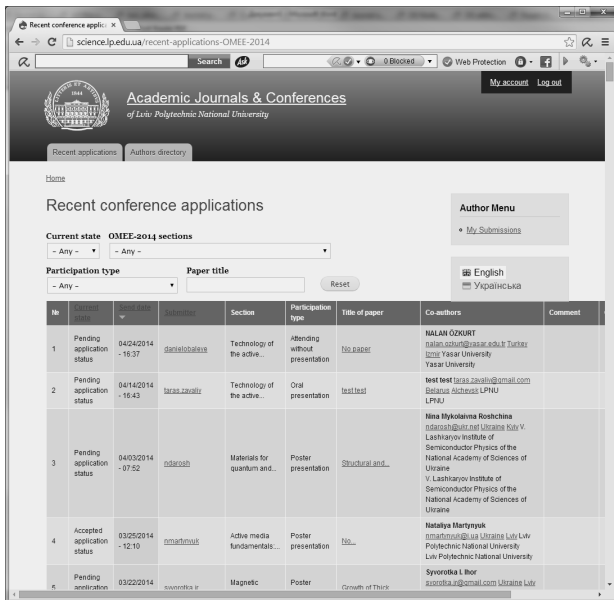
Recent conference applica ×

science.lp.edu.ua/recent-applications-OMEE-2014

Search

0 Blocked

Web Protection

My account Log out

Academic Journals & Conferences
of Lviv Polytechnic National University

Recent applications Authors directory

Home

Recent conference applications

Current state - Any -
OMEE-2014 sections - Any -

Participation type - Any -
Paper title

Reset

Author Menu
• My Submissions

English
Українська

| № | Current state | Send date | Submitter | Section | Participation type | Title of paper | Co-authors | Comment |
|---|---|---|---|---|---|---|---|---|
| 1 | Pending application status | 04/24/2014 - 16:37 | danielobaleve | Technology of the active... | Attending without presentation | No paper | NALAN ÖZKURT nalan.ozkurt@yasar.edu.tr Turkey Izmir Yasar University Yasar University | |
| 2 | Pending application status | 04/14/2014 - 16:43 | taras.zavaliy | Technology of the active... | Oral presentation | testtest | test test taras.zavaliy@gmail.com Belarus Alchevsk LPNU LPNU | |
| 3 | Pending application status | 04/03/2014 - 07:52 | ndarosh | Materials for quantum and... | Poster presentation | Structural and... | Nina Mykolaivna Roshchina ndarosh@ukr.net Ukraine Kyiv V. Lashkaryov Institute of Semiconductor Physics of the National Academy of Sciences of Ukraine V. Lashkaryov Institute of Semiconductor Physics of the National Academy of Sciences of Ukraine | |
| 4 | Accepted application status | 03/25/2014 - 12:10 | nmartynyuk | Active media fundamentals:... | Poster presentation | No... | Nataliya Martynyuk nmartynyuk@i.ua Ukraine Lviv Lviv Polytechnic National University Lviv Polytechnic National University | |
| 5 | Pending application | 03/22/2014 | syvorotka.ir | Magnetic | Poster | Growth of Thick | Syvorotka I. Ihor syvorotka.ir@gmail.com Ukraine Lviv | |